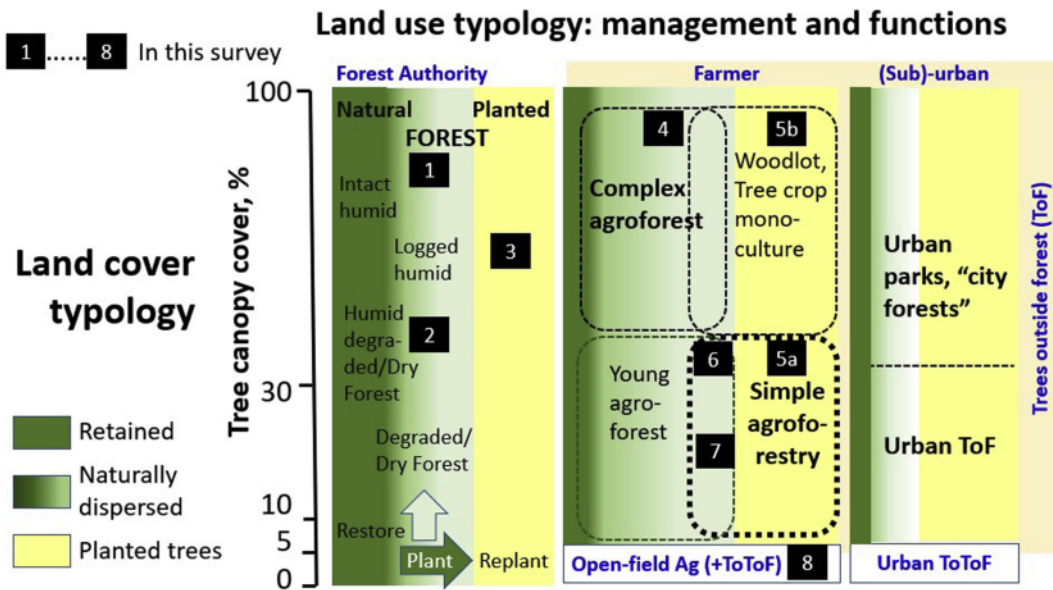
Land use typology: management and functions

1......8 In this survey

Forest Authority

Farmer

(Sub)-urban

100

Natural

Planted

FOREST

1

Intact humid

Logged humid

3

Humid degraded/Dry Forest

2

Degraded/ Dry Forest

Restore

Plant

Replant

4

5b

Complex agroforest

Woodlot, Tree crop monoculture

Young agroforest

6

5a

Simple agroforestry

7

Open-field Ag (+ToToF)

8

Urban parks, "city forests"

Urban ToF

Urban ToToF

Trees outside forest (ToF)

Tree canopy cover, %

30

10

5

0

Land cover typology

Retained

Naturally dispersed

Planted trees